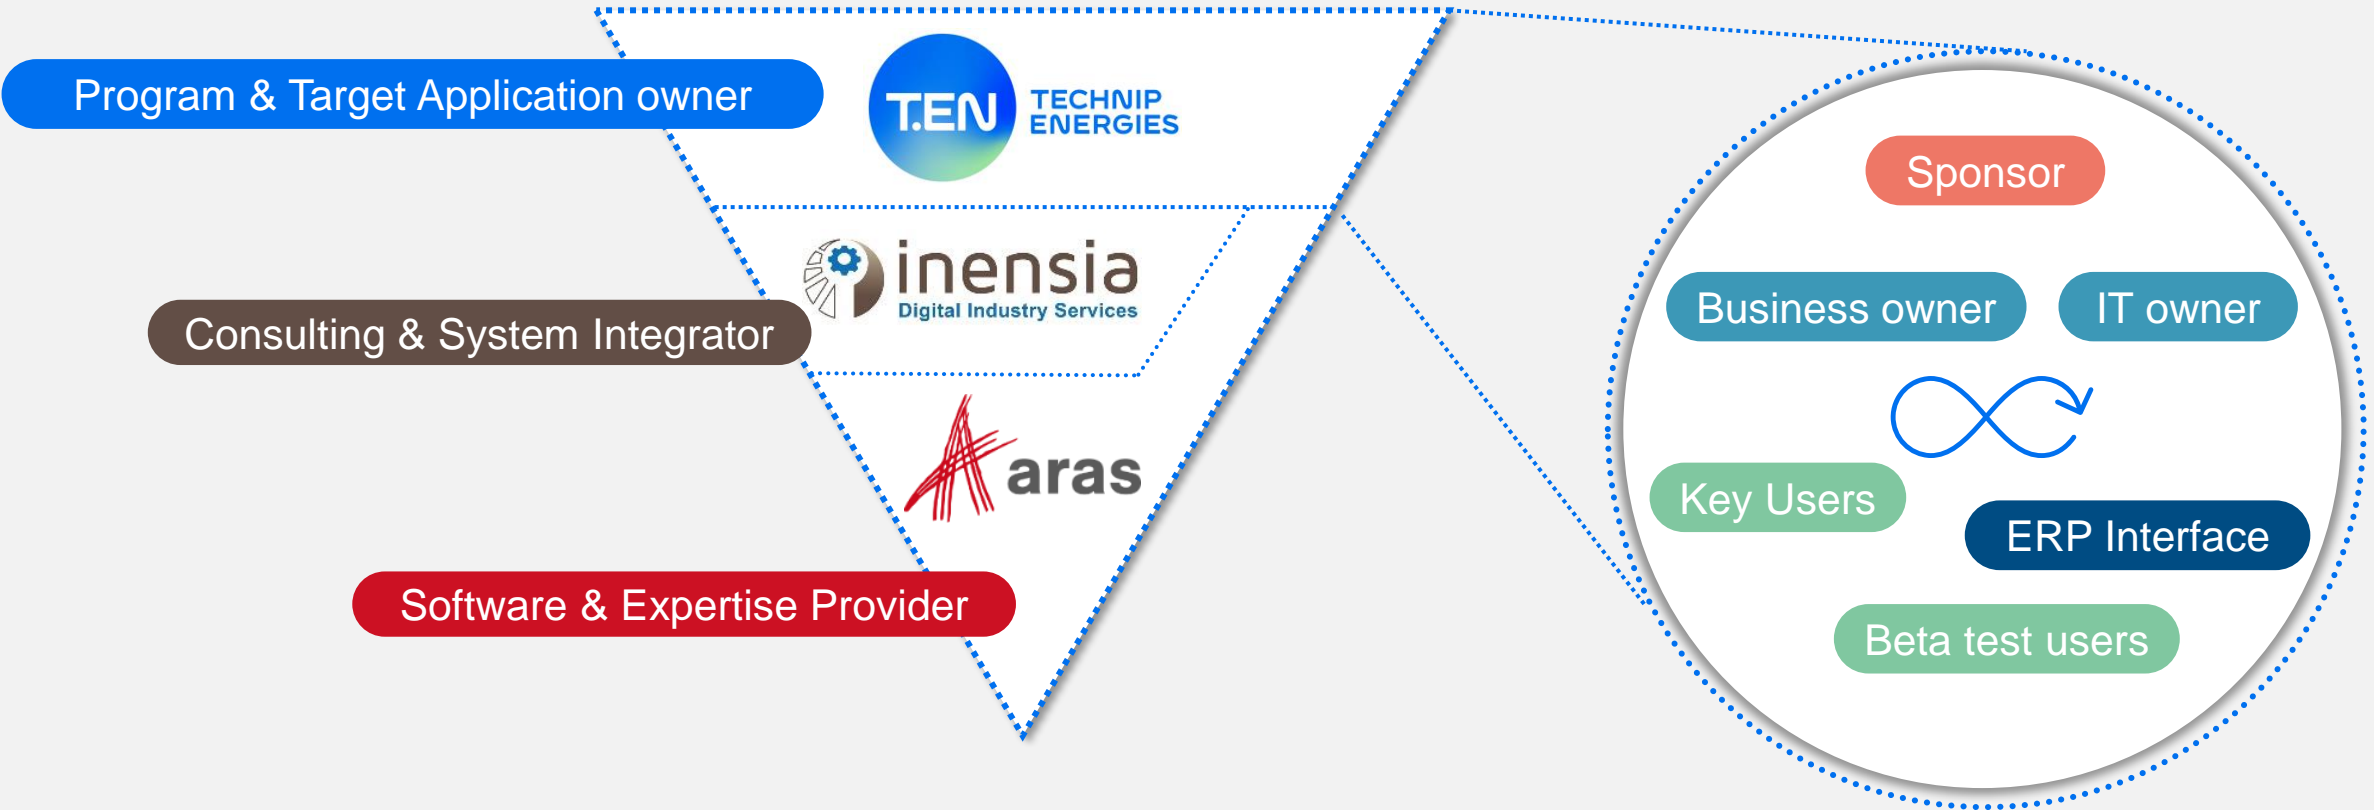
Program & Target Application owner

T.EN TECHNIP ENERGIES

inensia Digital Industry Services

Consulting & System Integrator

aras

Software & Expertise Provider

Sponsor

Business owner

IT owner

Key Users

ERP Interface

Beta test users